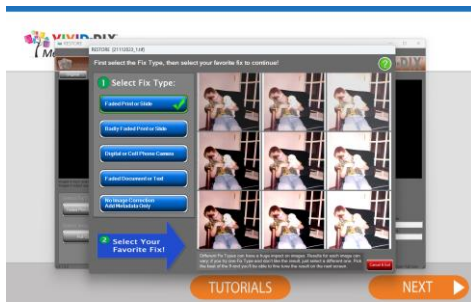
VIVID-PIX
RESTORE
RESTORE (21112023_1.tif)
First select the Fix Type, then select your favorite fix to continue!
1 Select Fix Type:
Faded Print or Slide
Badly Faded Print or Slide
Digital or Cell Phone Camera
Faded Document or Text
No Image Correction Add Metadata Only
2 Select Your Favorite Fix!
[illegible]
Cancel & Exit
TUTORIALS
NEXT